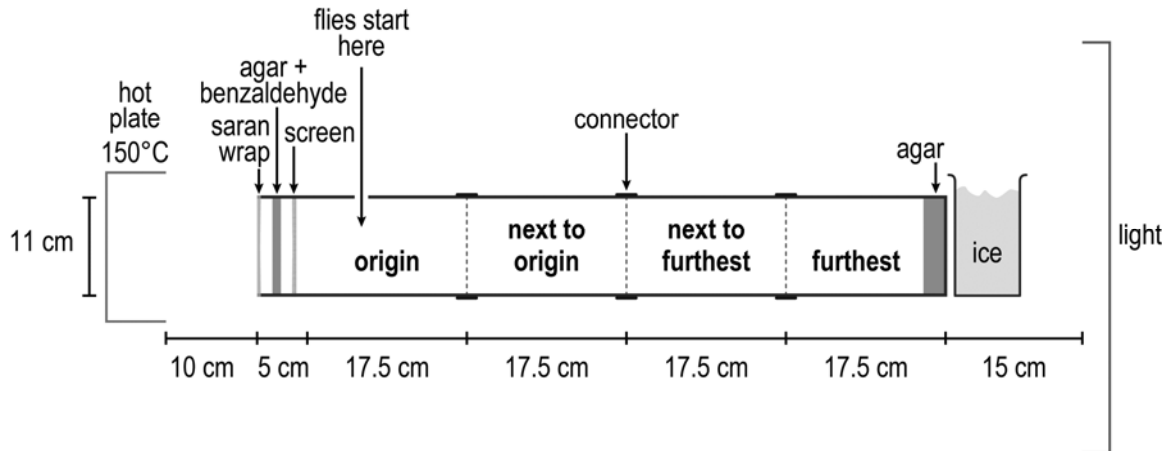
flies start here

agar + benzaldehyde

hot plate 150°C

saran wrap

screen

connector

agar

11 cm

origin

next to origin

next to furthest

furthest

ice

light

10 cm

5 cm

17.5 cm

17.5 cm

17.5 cm

17.5 cm

15 cm